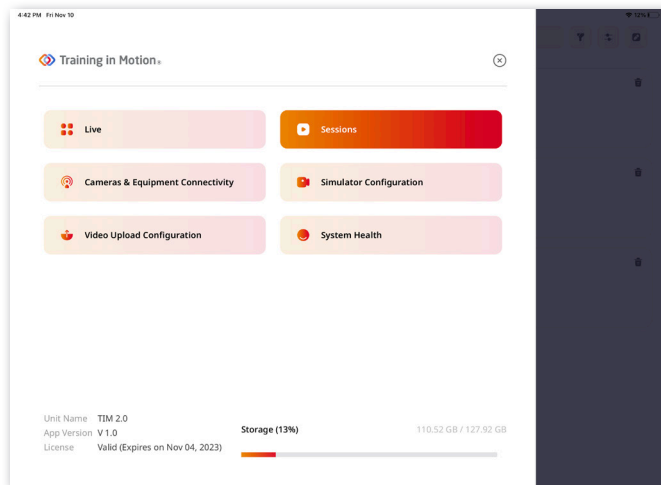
4:42 PM Fri Nov 10

Training in Motion®

Live

Sessions

Cameras & Equipment Connectivity

Simulator Configuration

Video Upload Configuration

System Health

Unit Name TIM 2.0
App Version V 1.0
License Valid (Expires on Nov 04, 2023)

Storage (13%)

110.52 GB / 127.92 GB